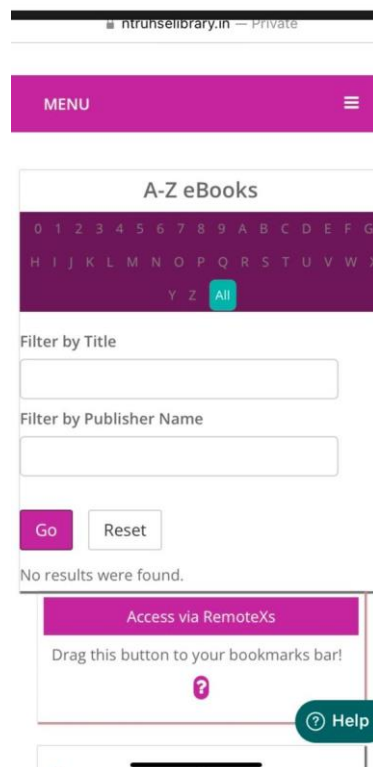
ntruhsellibrary.in — Private

MENU

A-Z eBooks

0 1 2 3 4 5 6 7 8 9 A B C D E F G
H I J K L M N O P Q R S T U V W X
Y Z All

Filter by Title

Filter by Publisher Name

Go Reset

No results were found.

Access via RemoteXs

Drag this button to your bookmarks bar!

?

? Help